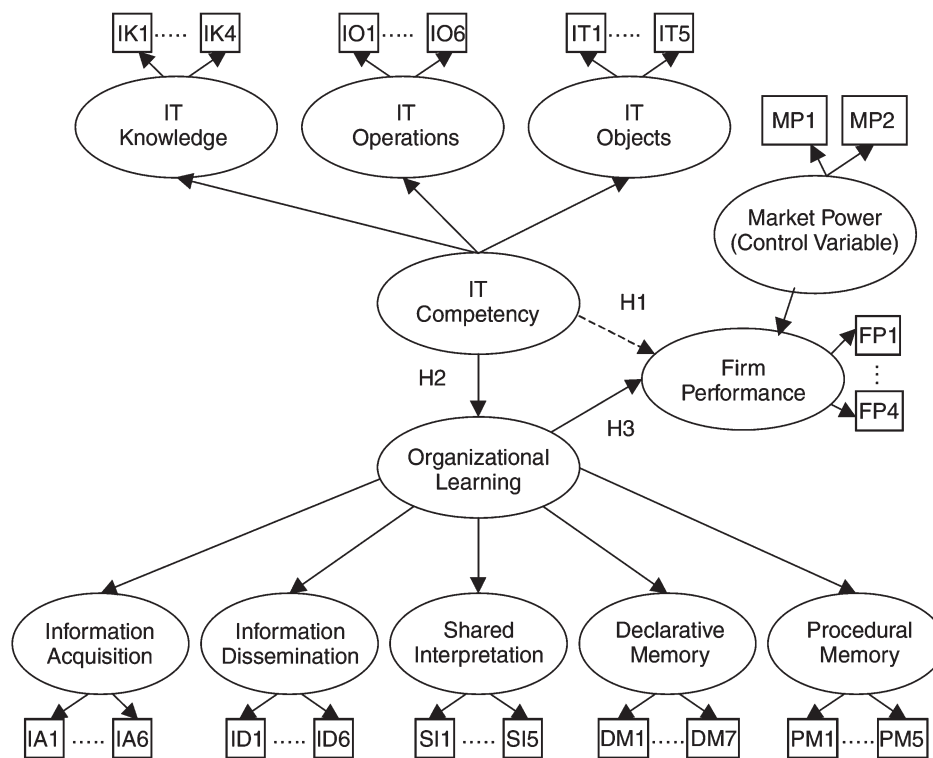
IK1 ····· IK4

IO1 ····· IO6

IT1 ····· IT5

IT Knowledge

IT Operations

IT Objects

MP1

MP2

Market Power (Control Variable)

IT Competency

H1

H2

Firm Performance

FP1

⋮

FP4

H3

Organizational Learning

Information Acquisition

Information Dissemination

Shared Interpretation

Declarative Memory

Procedural Memory

IA1 ····· IA6

ID1 ····· ID6

SI1 ····· SI5

DM1 ····· DM7

PM1 ····· PM5